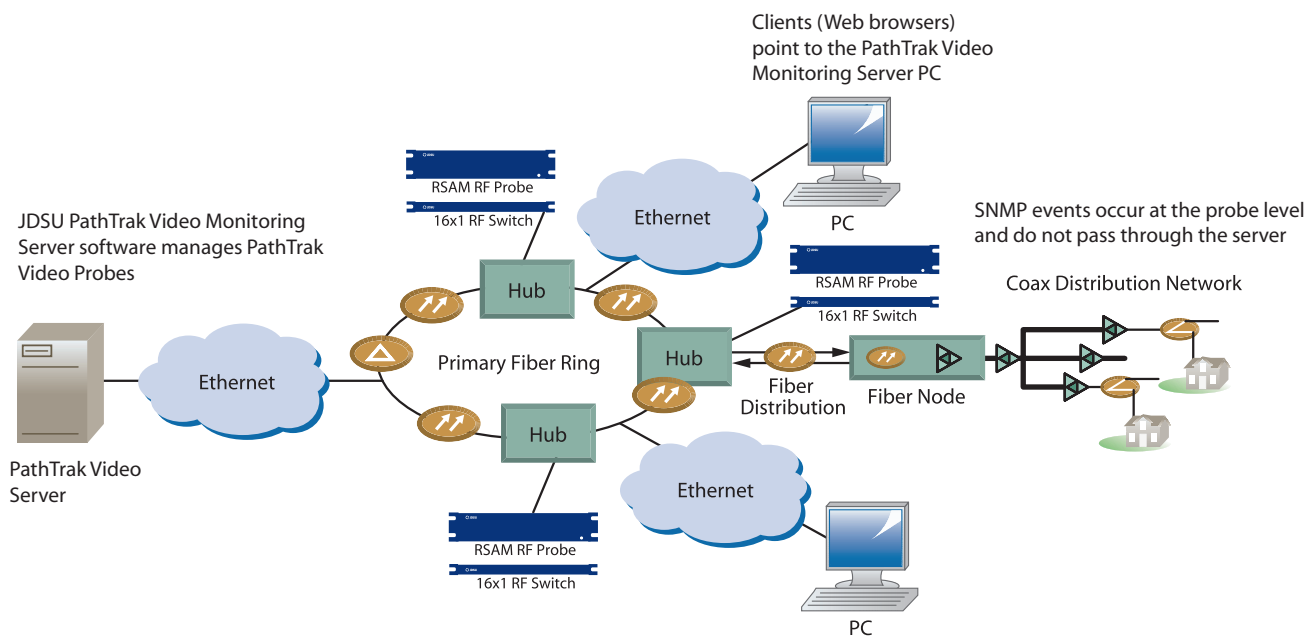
Clients (Web browsers) point to the PathTrak Video Monitoring Server PC

RSAM RF Probe
16x1 RF Switch

Ethernet

PC

JDSU PathTrak Video Monitoring Server software manages PathTrak Video Probes

SNMP events occur at the probe level and do not pass through the server

RSAM RF Probe
16x1 RF Switch

Coax Distribution Network

Hub

Hub

Ethernet

Primary Fiber Ring

Fiber Distribution

Fiber Node

Hub

PathTrak Video Server

Ethernet

RSAM RF Probe
16x1 RF Switch

PC